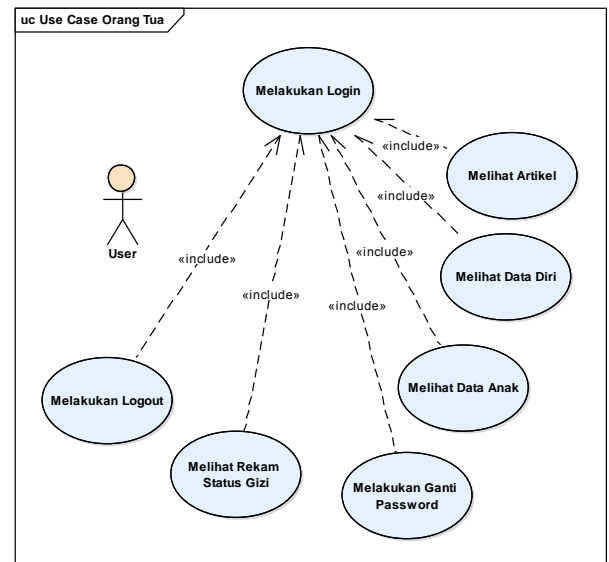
uc Use Case Orang Tua

Melakukan Login

User

«include»

Melihat Artikel

«include»

Melihat Data Diri

«include»

«include»

«include»

«include»

Melihat Data Anak

Melakukan Logout

Melihat Rekam Status Gizi

Melakukan Ganti Password